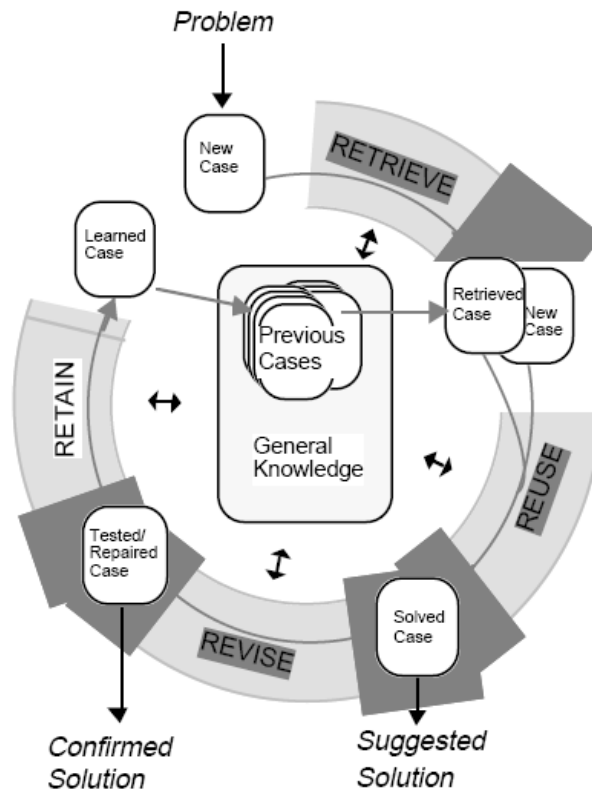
Problem

New Case

RETRIEVE

Learned Case

Previous Cases

Retrieved Case

New Case

RETAIN

General Knowledge

REUSE

Tested/ Repaired Case

Solved Case

REVISE

Confirmed Solution

Suggested Solution